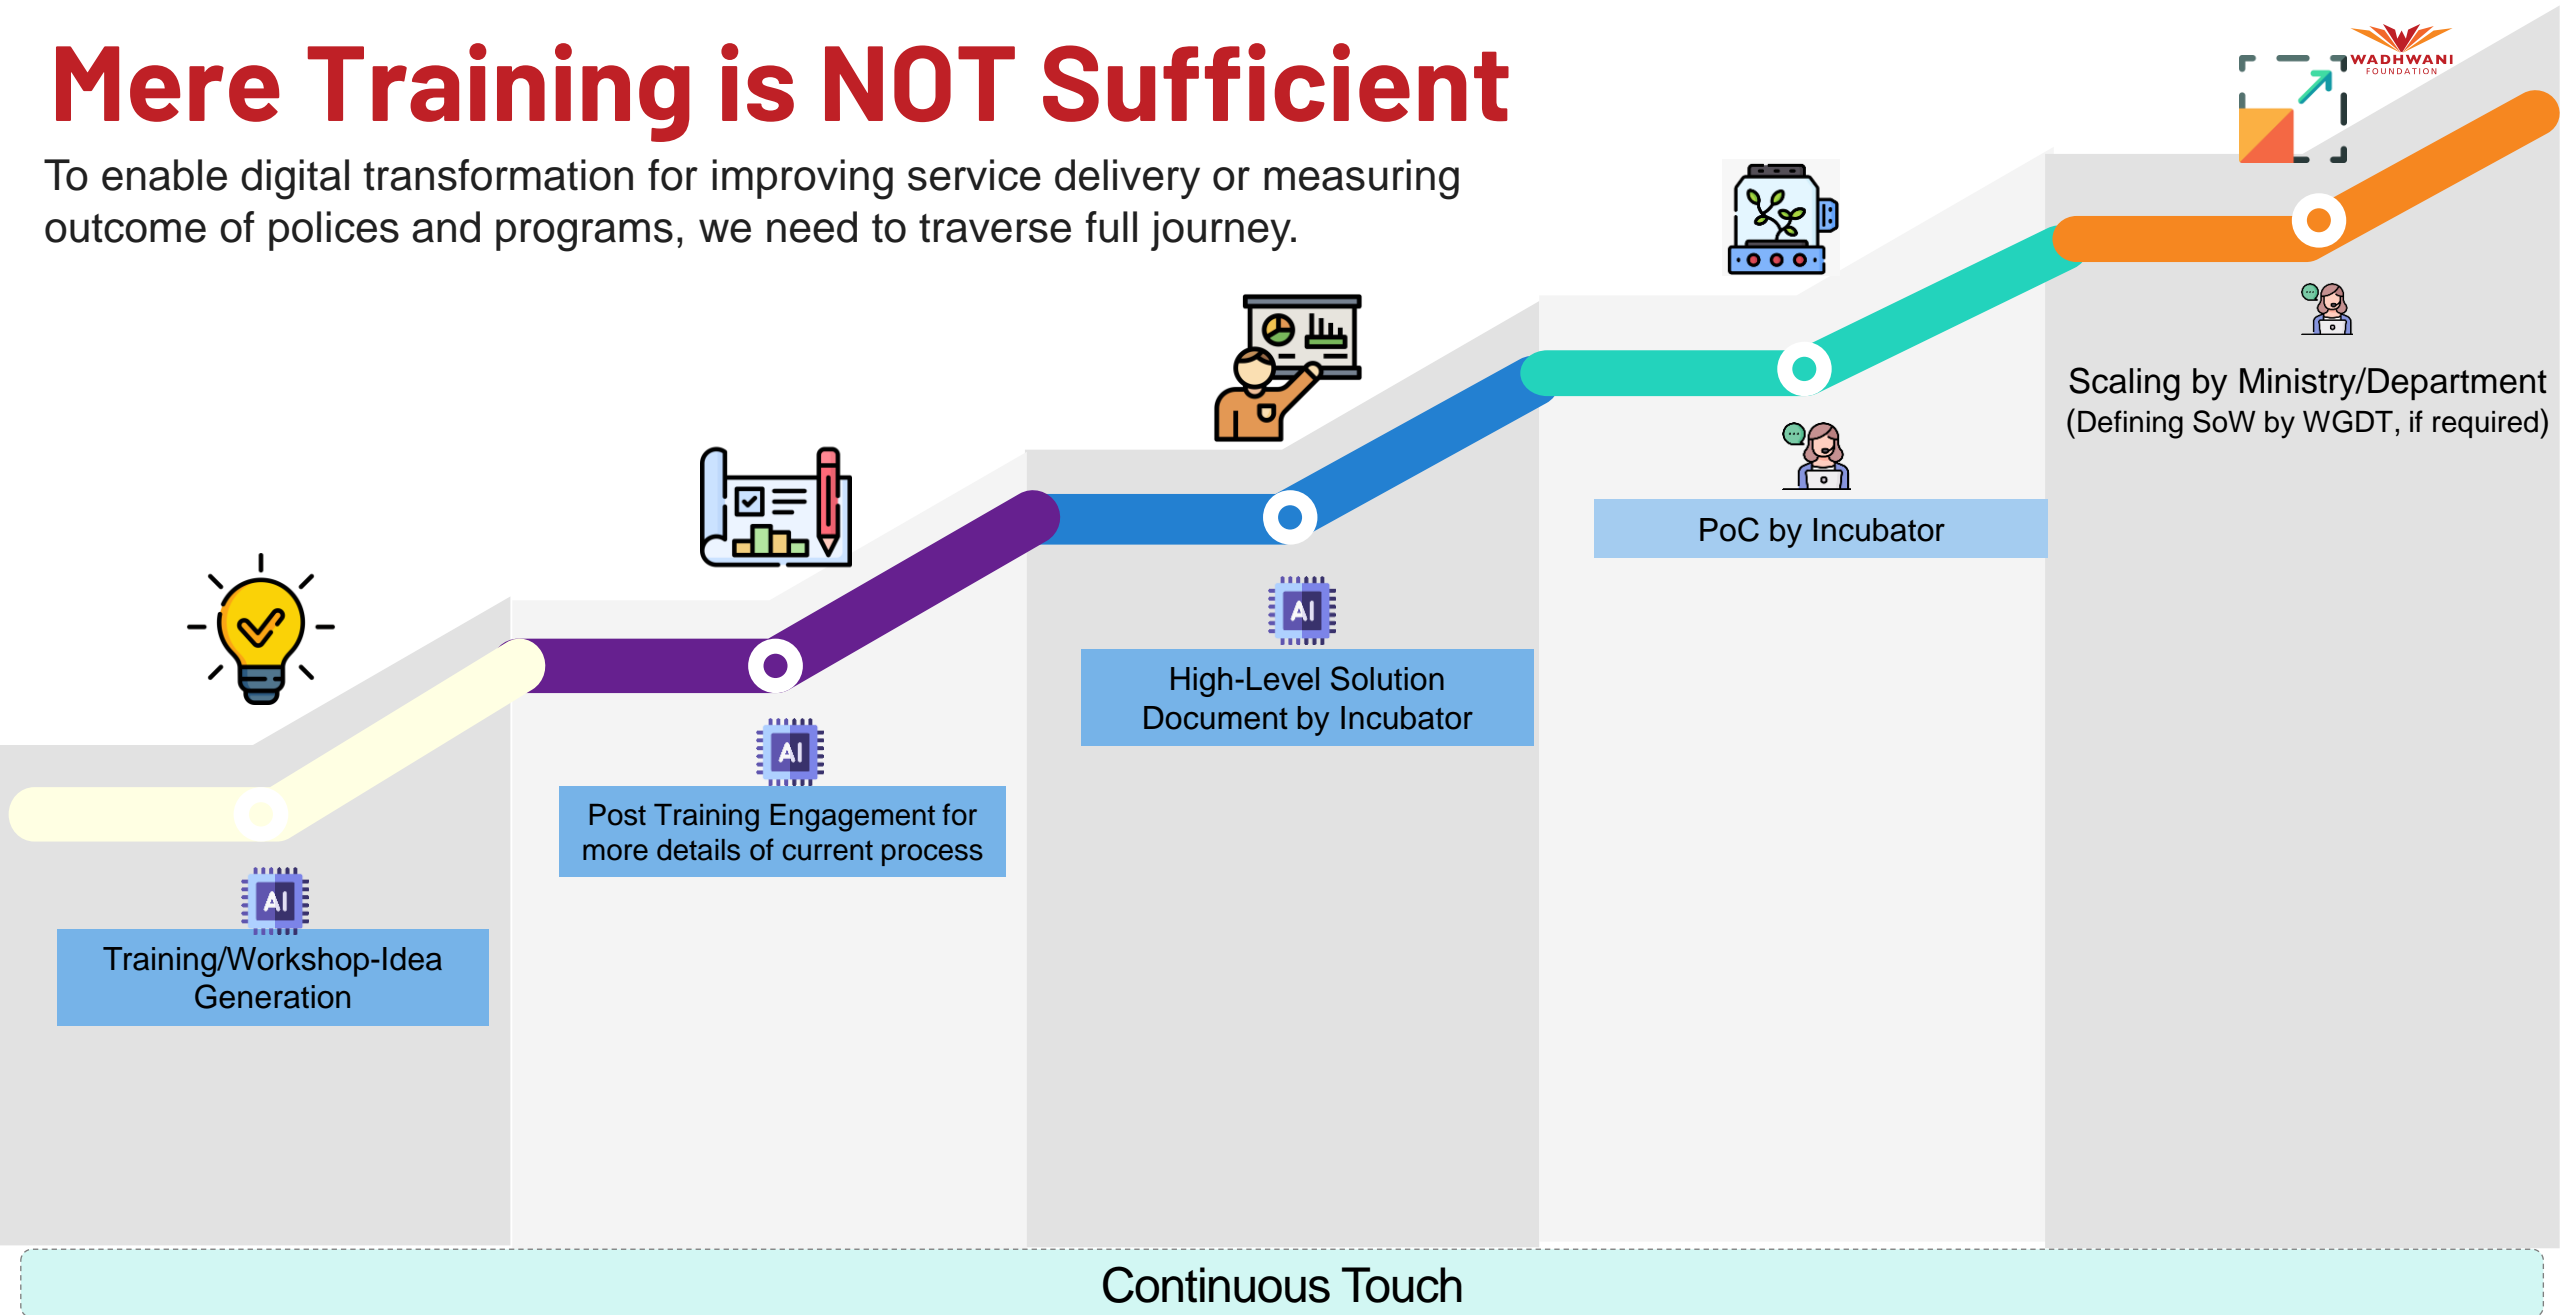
Mere Training is NOT Sufficient

To enable digital transformation for improving service delivery or measuring outcome of polices and programs, we need to traverse full journey.

WADHWANI FOUNDATION

AI

Training/Workshop-Idea Generation

AI

Post Training Engagement for more details of current process

AI

High-Level Solution Document by Incubator

PoC by Incubator

Scaling by Ministry/Department (Defining SoW by WGDT, if required)

Continuous Touch